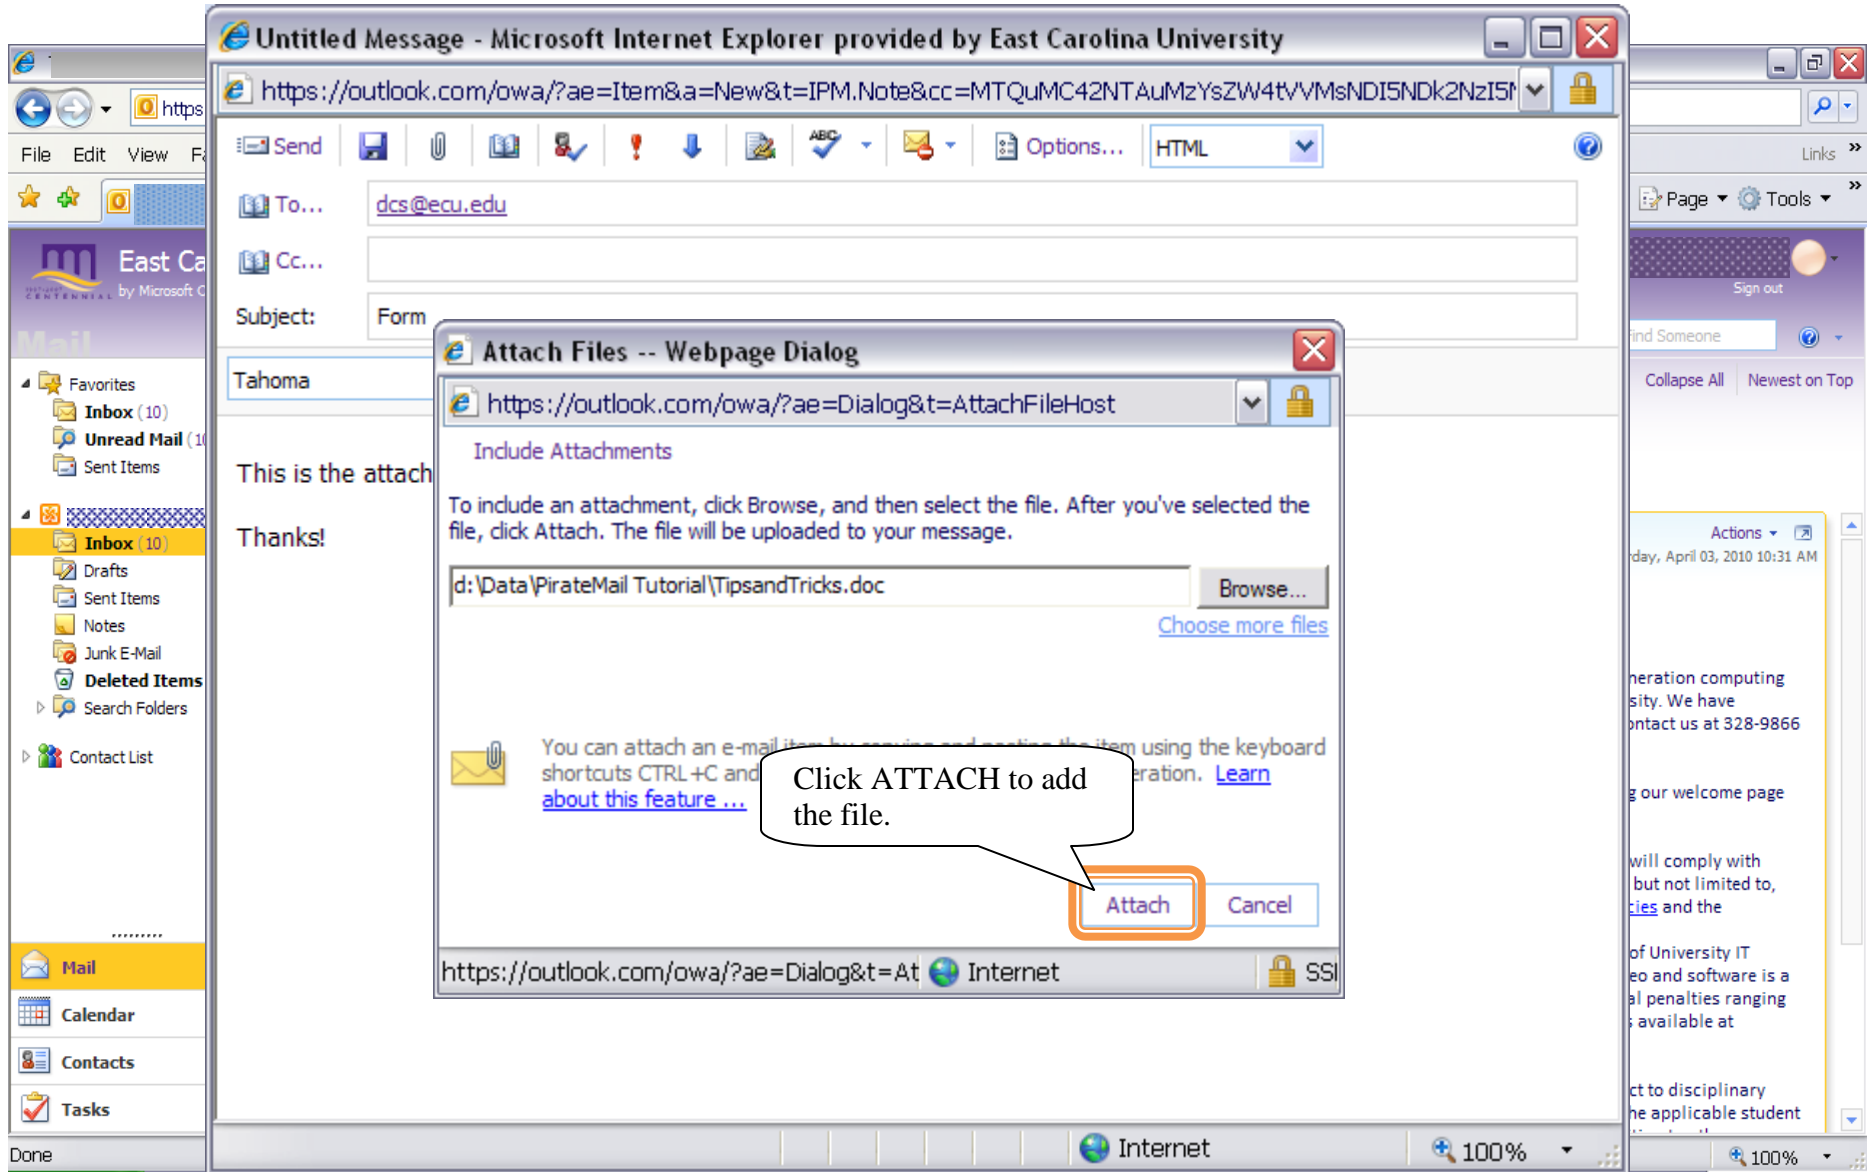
Untitled Message - Microsoft Internet Explorer provided by East Carolina University

https://outlook.com/owa/?ae=Item&a=New&t=IPM.Note&cc=MTQuMC42NTAuMzYsZW4tVVMsNDI5NDk2NzI5N

Send | Options... | HTML

To... dcs@ecu.edu

Cc...

Subject: Form

Tahoma

This is the attach

Thanks!

https

File Edit View F

East Ca
by Microsoft C

Mail

Favorites
Inbox (10)
Unread Mail (1
Sent Items

Inbox (10)
Drafts
Sent Items
Notes
Junk E-Mail
Deleted Items
Search Folders

Contact List

Mail
Calendar
Contacts
Tasks

Done

Links
Page Tools
Sign out
Find Someone
Collapse All Newest on Top
Actions
rday, April 03, 2010 10:31 AM

neration computing
sity. We have
ntact us at 328-9866

g our welcome page

will comply with
but not limited to,
ties and the

of University IT
eo and software is a
al penalties ranging
available at

ct to disciplinary
he applicable student

Attach Files -- Webpage Dialog

https://outlook.com/owa/?ae=Dialog&t=AttachFileHost

Include Attachments

To include an attachment, click Browse, and then select the file. After you've selected the file, click Attach. The file will be uploaded to your message.

d:\Data\PirateMail Tutorial\TipsandTricks.doc

Browse...

Choose more files

You can attach an e-mail item by copying and pasting the item using the keyboard shortcuts CTRL+C and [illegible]eration. Learn about this feature ...

Click ATTACH to add the file.

Attach Cancel

https://outlook.com/owa/?ae=Dialog&t=At Internet SSI

Internet 100% 100%